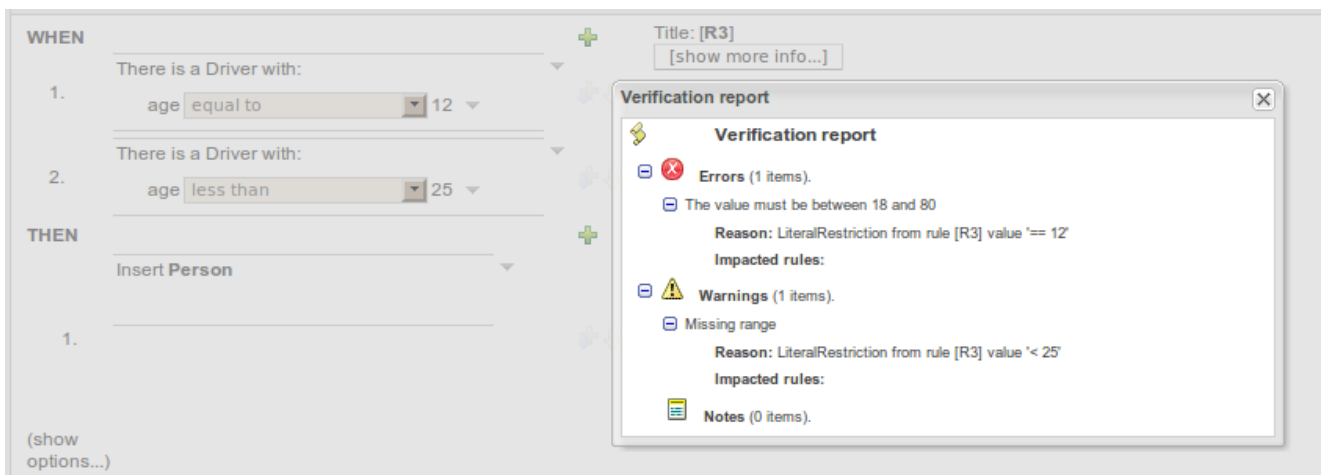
WHEN

1. There is a Driver with:
age equal to 12

2. There is a Driver with:
age less than 25

THEN

Insert Person

1.

(show options...)

Title: [R3]
[show more info...]

Verification report

Verification report

Errors (1 items).
The value must be between 18 and 80
Reason: LiteralRestriction from rule [R3] value '== 12'
Impacted rules:

Warnings (1 items).
Missing range
Reason: LiteralRestriction from rule [R3] value '< 25'
Impacted rules:

Notes (0 items).